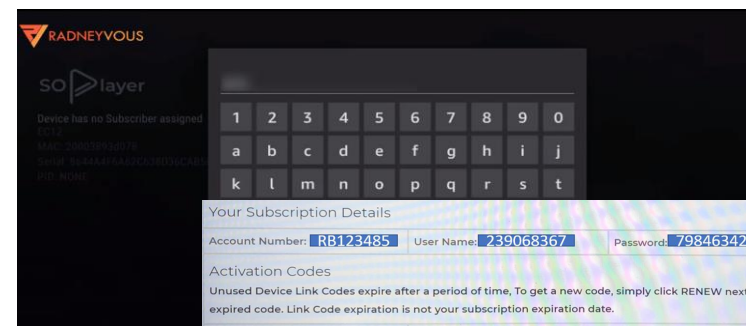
RADNEYVOUS

SO Player

Device has no Subscriber assigned
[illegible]
MAC: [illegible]
Serial: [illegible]
PID: NONE

1 2 3 4 5 6 7 8 9 0
a b c d e f g h i j
k l m n o p q r s t

Your Subscription Details

Account Number: RB123485 User Name: 239068367 Password: 79846342

Activation Codes

Unused Device Link Codes expire after a period of time, To get a new code, simply click RENEW next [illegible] expired code. Link Code expiration is not your subscription expiration date.